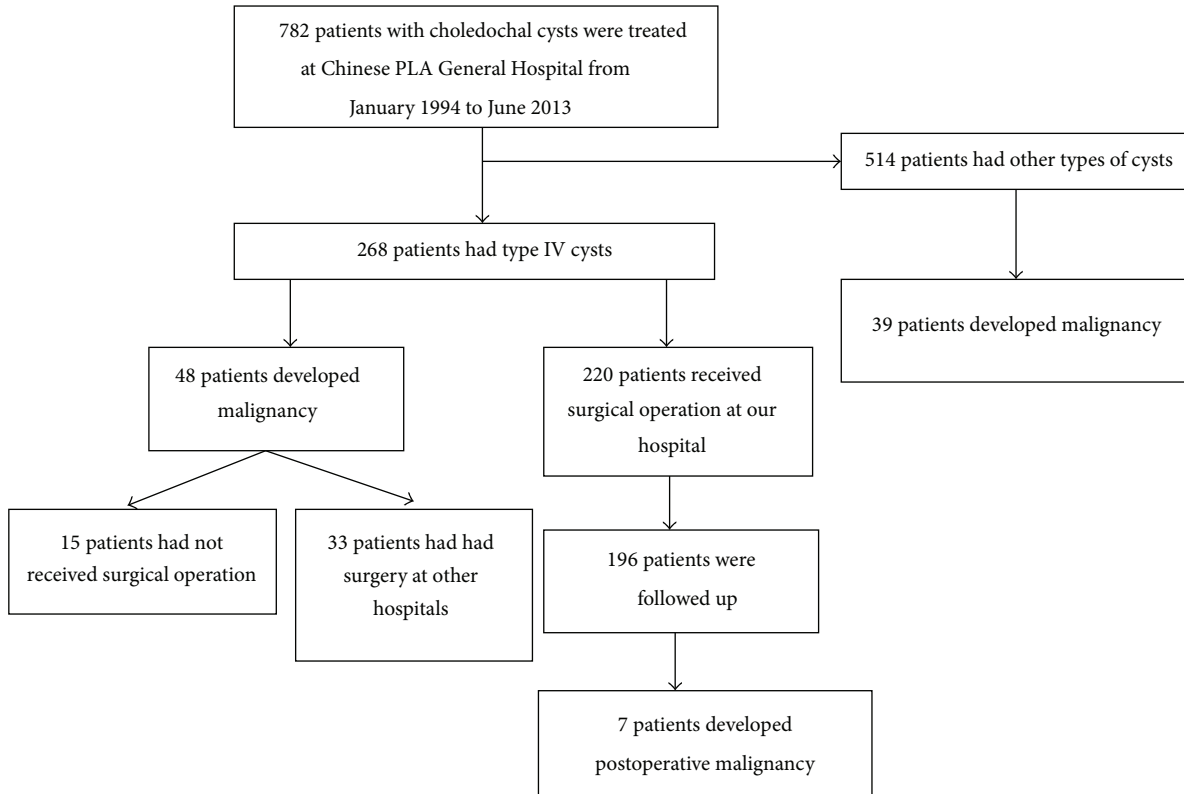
782 patients with choledochal cysts were treated at Chinese PLA General Hospital from January 1994 to June 2013

514 patients had other types of cysts

268 patients had type IV cysts

39 patients developed malignancy

48 patients developed malignancy

220 patients received surgical operation at our hospital

15 patients had not received surgical operation

33 patients had had surgery at other hospitals

196 patients were followed up

7 patients developed postoperative malignancy